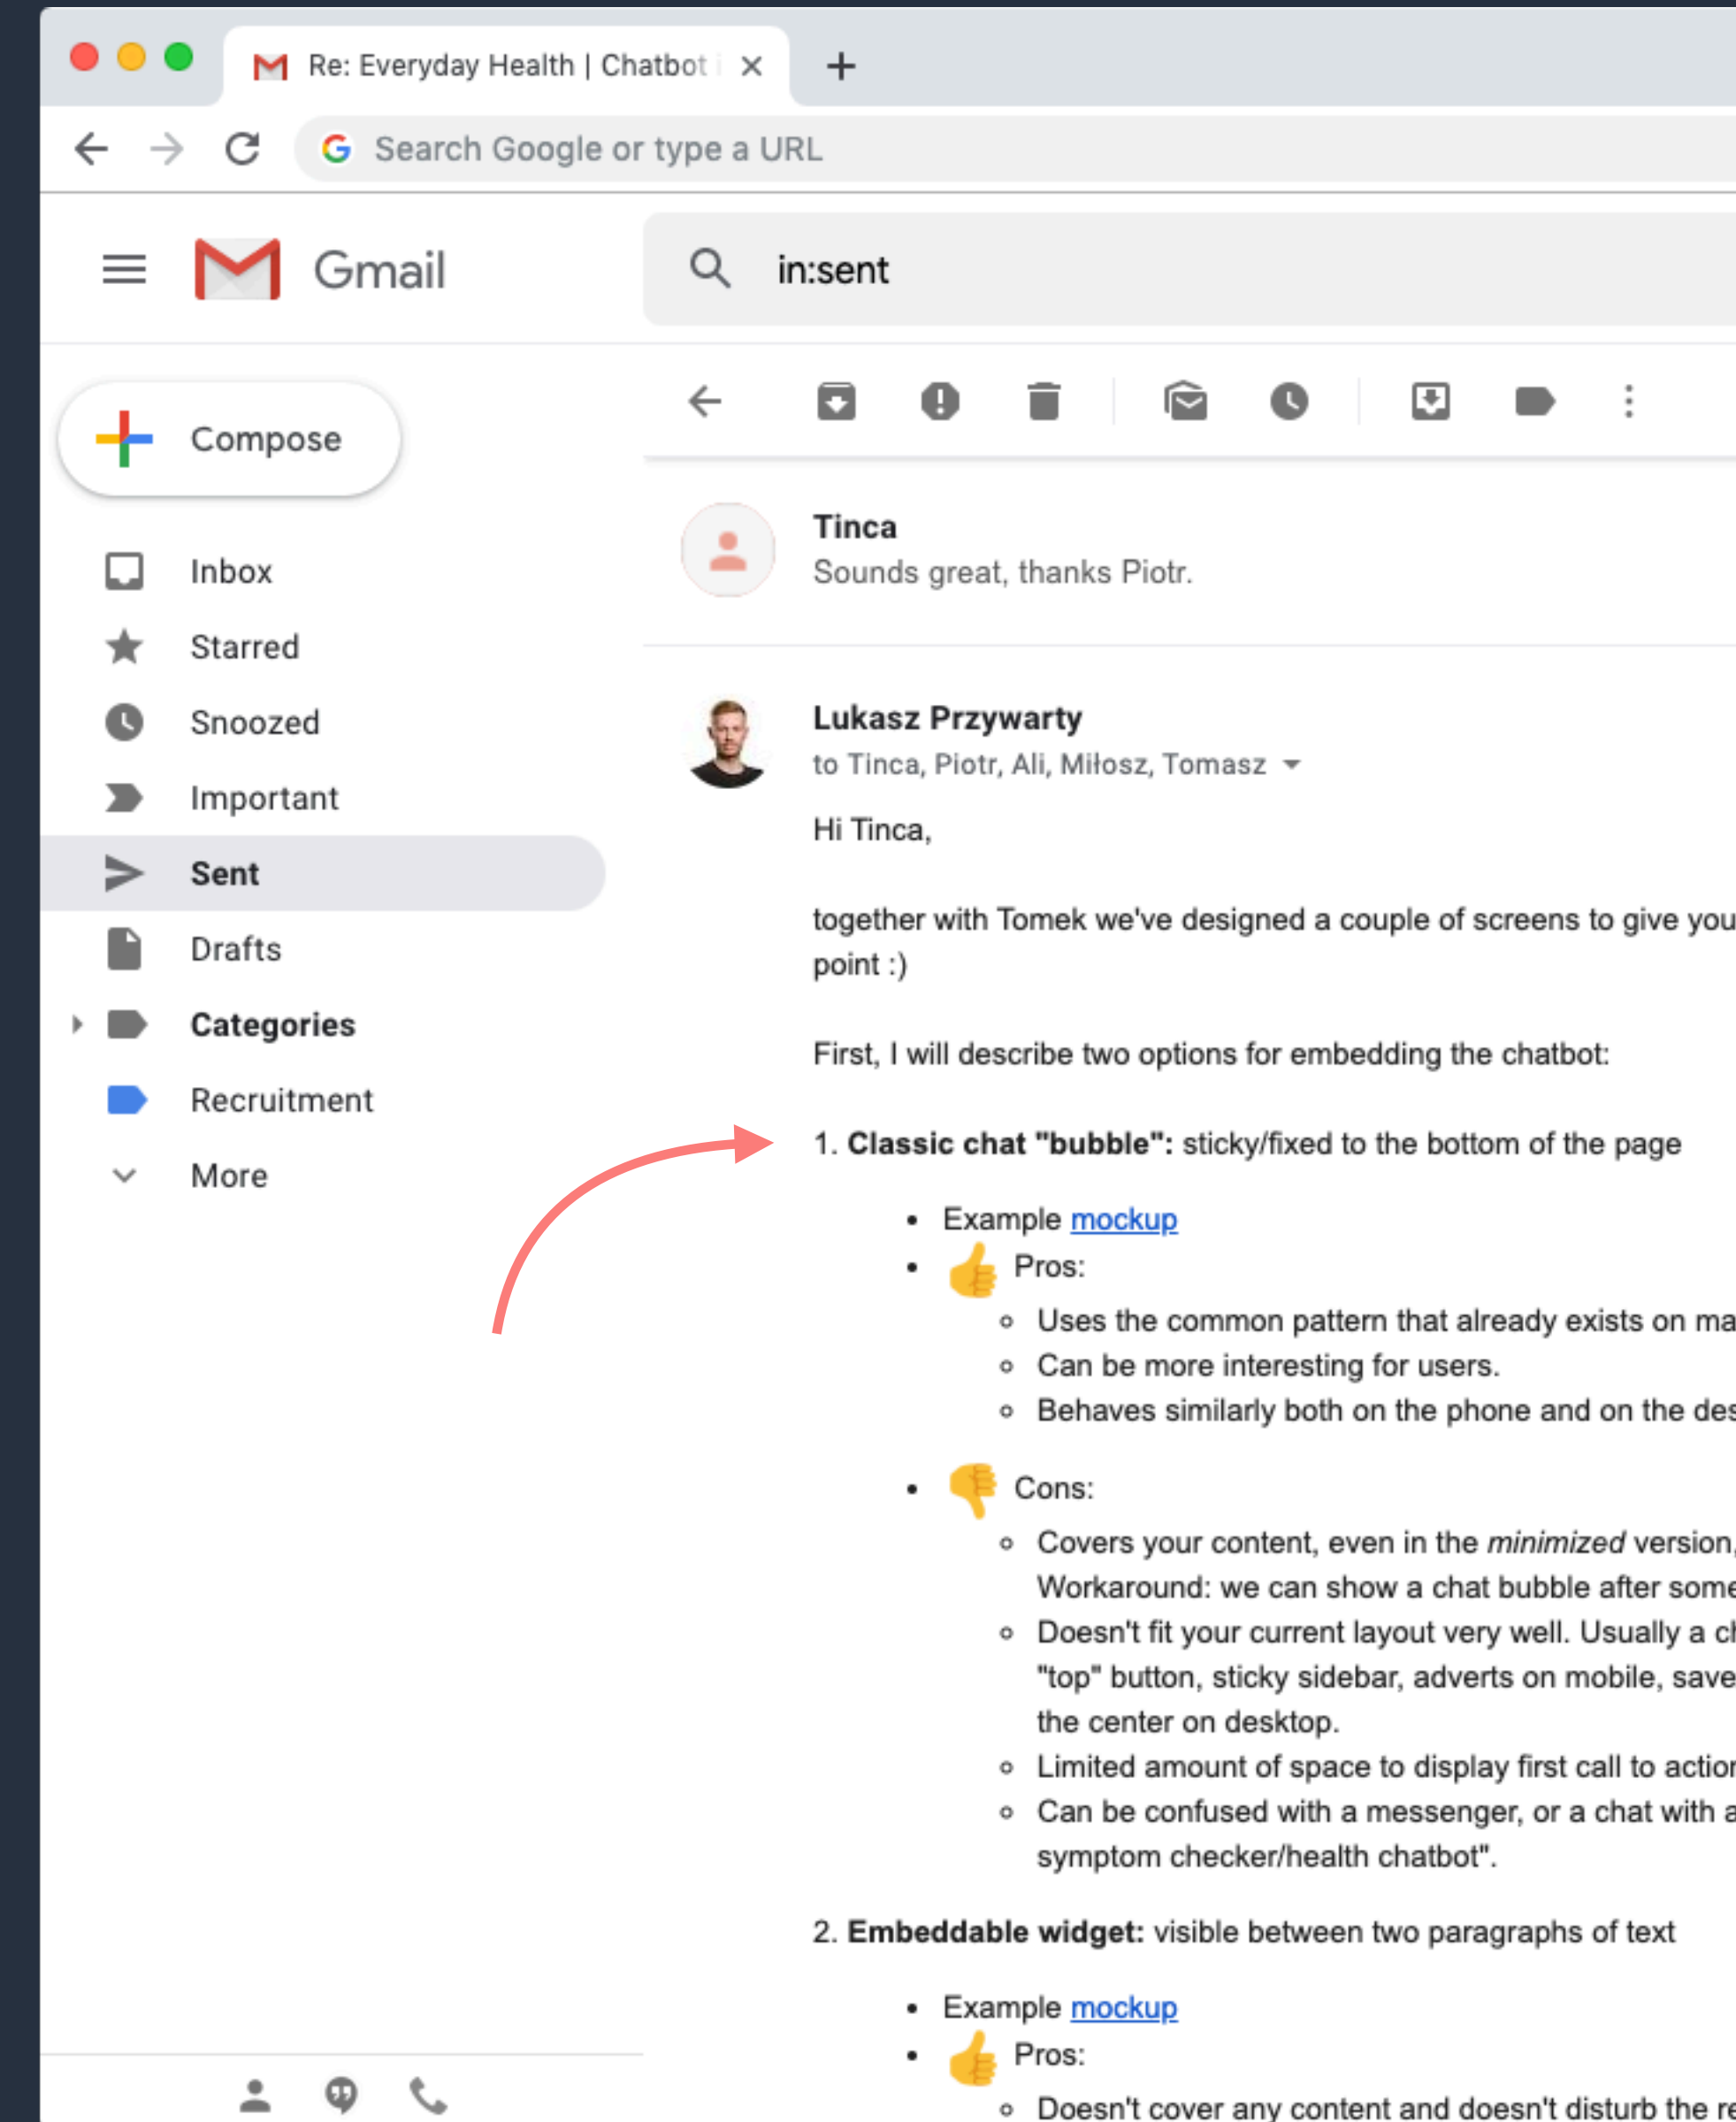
Re: Everyday Health | Chatbot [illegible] ×

+

Search Google or type a URL

Gmail

in:sent

Compose

Inbox
Starred
Snoozed
Important
Sent
Drafts
Categories
Recruitment
More

Tinca
Sounds great, thanks Piotr.

Lukasz Przywarty
to Tinca, Piotr, Ali, Miłosz, Tomasz

Hi Tinca,

together with Tomek we've designed a couple of screens to give you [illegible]
point :)

First, I will describe two options for embedding the chatbot:

1. **Classic chat "bubble":** sticky/fixed to the bottom of the page

- Example mockup
- 👍 Pros:
  - Uses the common pattern that already exists on ma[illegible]
  - Can be more interesting for users.
  - Behaves similarly both on the phone and on the des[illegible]

- 👎 Cons:
  - Covers your content, even in the *minimized* version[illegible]
  Workaround: we can show a chat bubble after some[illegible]
  - Doesn't fit your current layout very well. Usually a c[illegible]
  "top" button, sticky sidebar, adverts on mobile, save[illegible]
  the center on desktop.
  - Limited amount of space to display first call to actio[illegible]
  - Can be confused with a messenger, or a chat with a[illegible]
  symptom checker/health chatbot".

2. **Embeddable widget:** visible between two paragraphs of text

- Example mockup
- 👍 Pros:
  - Doesn't cover any content and doesn't disturb the r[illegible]